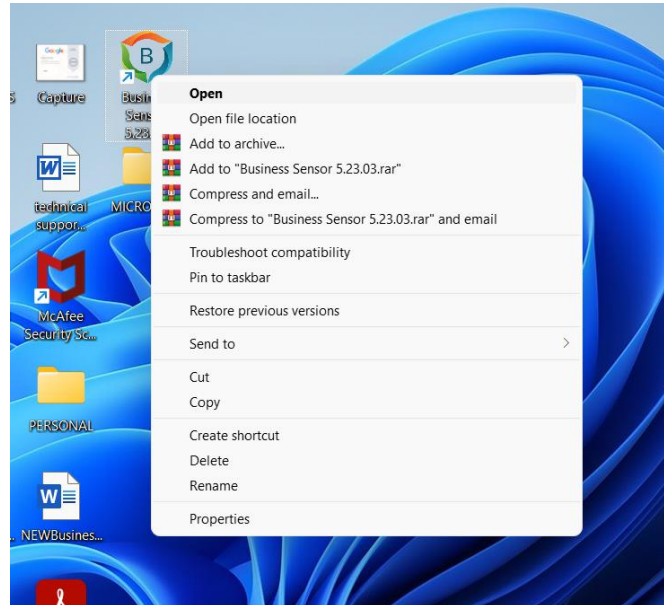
Capture

Busi Sens 5.23

technical suppor...

MICRO

McAfee Security Sc...

PERSONAL

NEWBusines...

Open
Open file location
Add to archive...
Add to "Business Sensor 5.23.03.rar"
Compress and email...
Compress to "Business Sensor 5.23.03.rar" and email
Troubleshoot compatibility
Pin to taskbar
Restore previous versions
Send to
Cut
Copy
Create shortcut
Delete
Rename
Properties